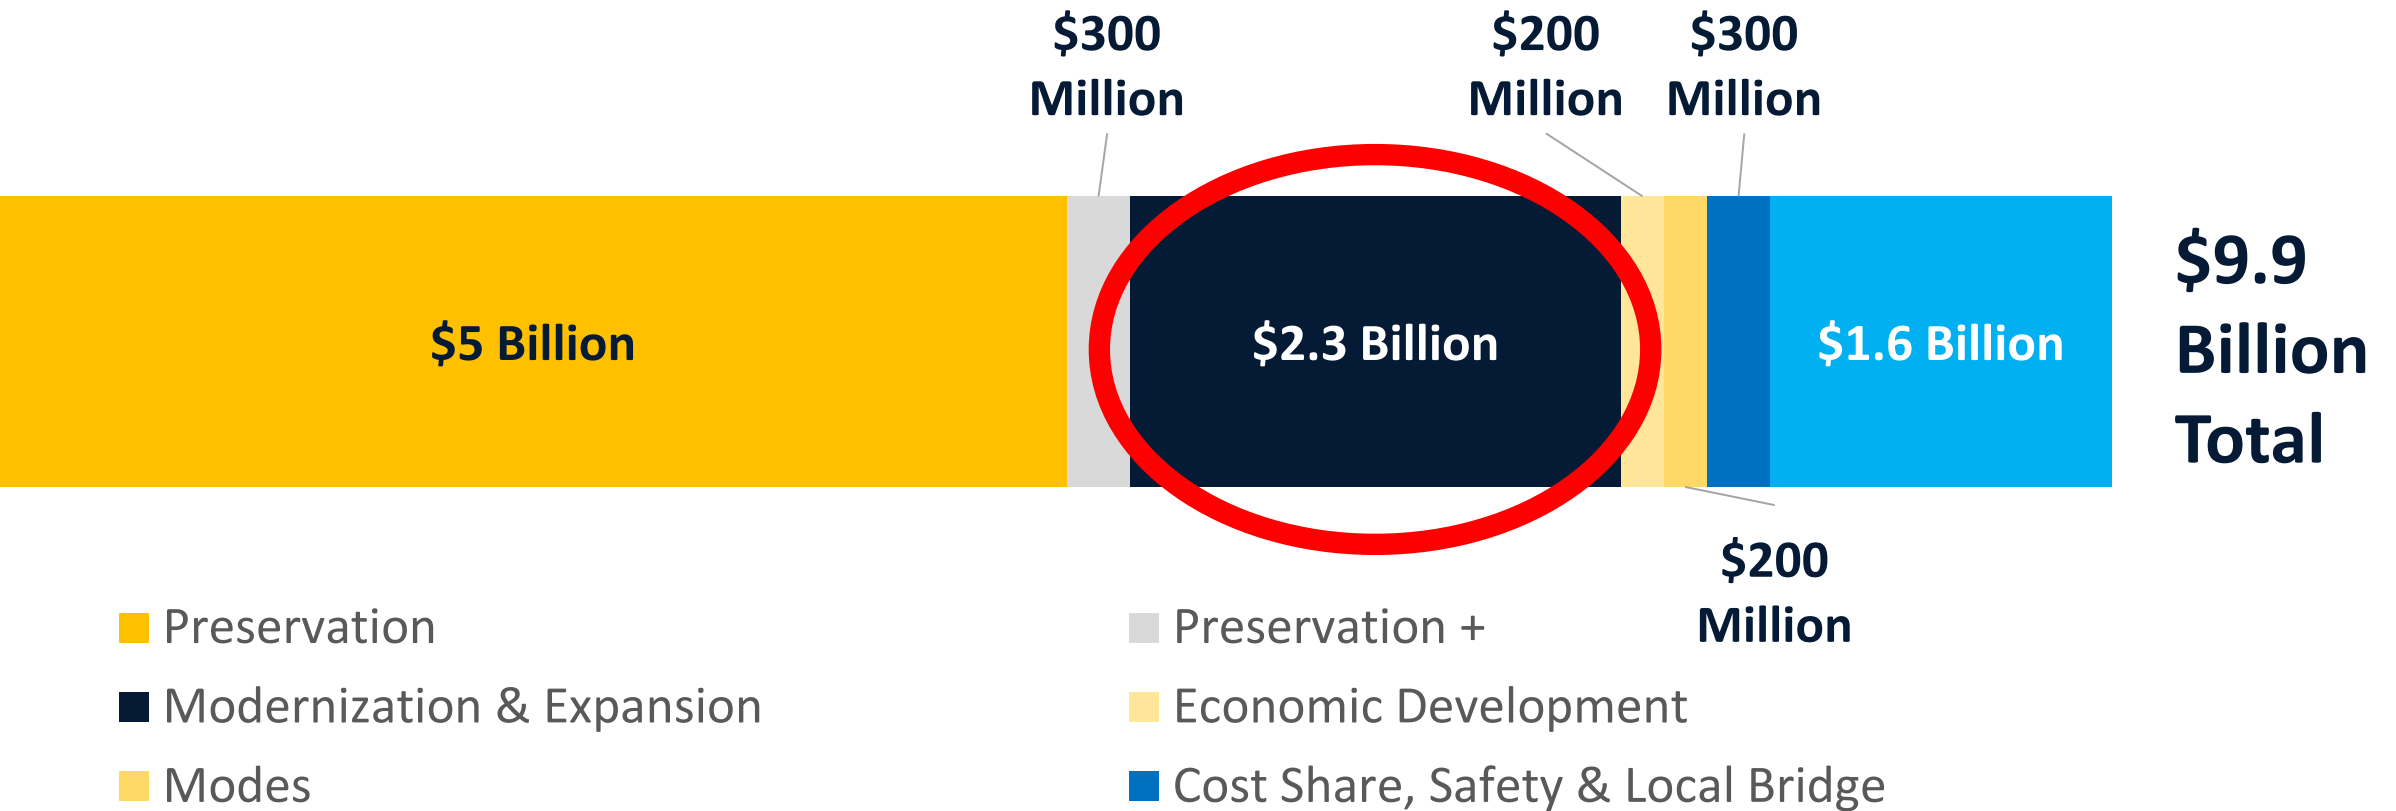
$300 Million

$200 Million

$300 Million

$5 Billion

$2.3 Billion

$1.6 Billion

$9.9 Billion Total

$200 Million

Preservation

Preservation +

Modernization & Expansion

Economic Development

Modes

Cost Share, Safety & Local Bridge